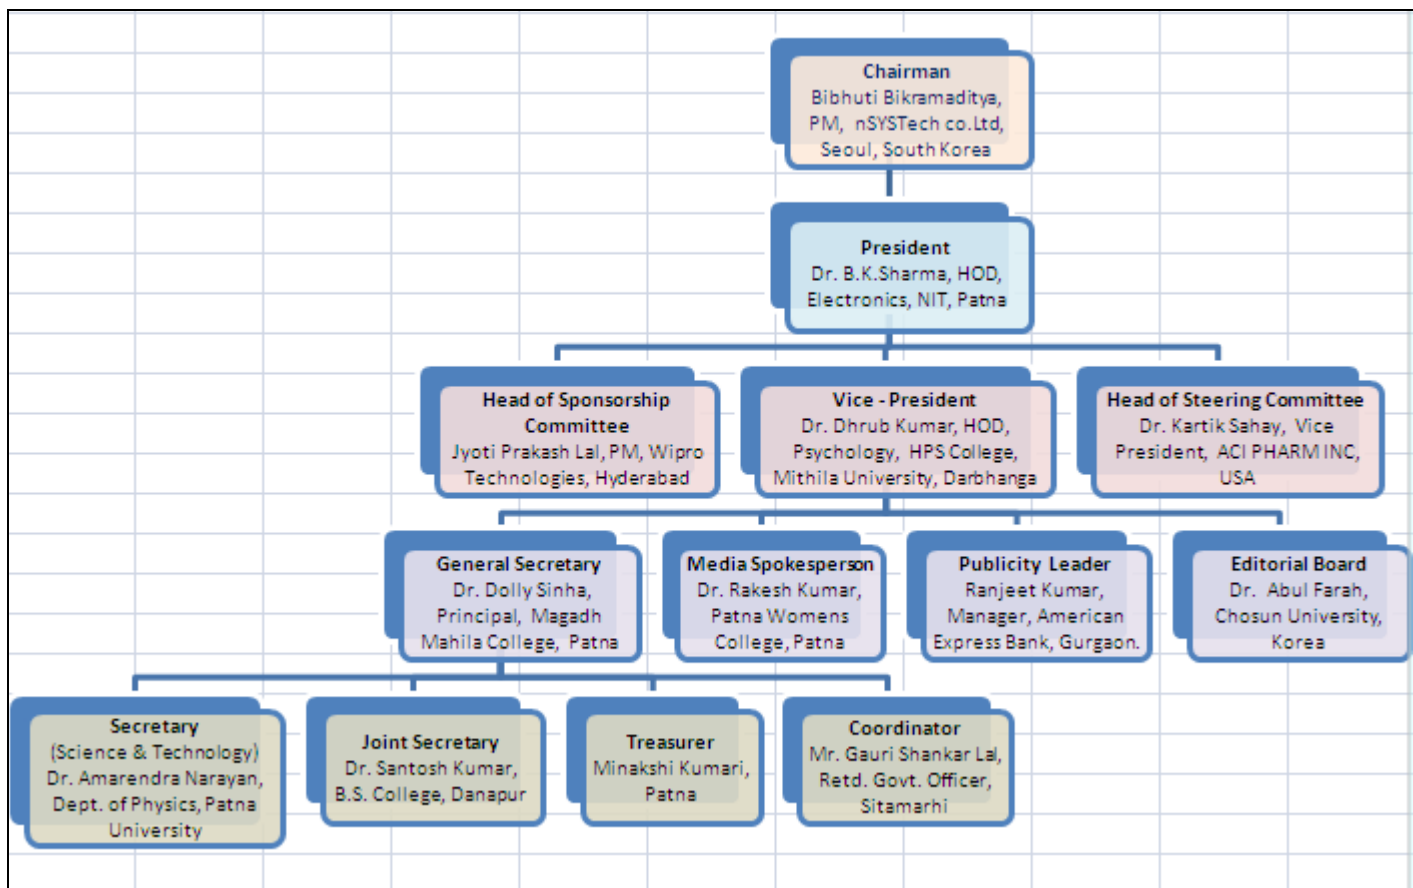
Chairman
Bibhuti Bikramaditya, PM, nSYSTech co.Ltd, Seoul, South Korea

President
Dr. B.K.Sharma, HOD, Electronics, NIT, Patna

Head of Sponsorship Committee
Jyoti Prakash Lal, PM, Wipro Technologies, Hyderabad

Vice - President
Dr. Dhrub Kumar, HOD, Psychology, HPS College, Mithila University, Darbhanga

Head of Steering Committee
Dr. Kartik Sahay, Vice President, ACI PHARM INC, USA

General Secretary
Dr. Dolly Sinha, Principal, Magadh Mahila College, Patna

Media Spokesperson
Dr. Rakesh Kumar, Patna Womens College, Patna

Publicity Leader
Ranjeet Kumar, Manager, American Express Bank, Gurgaon.

Editorial Board
Dr. Abul Farah, Chosun University, Korea

Secretary
(Science & Technology)
Dr. Amarendra Narayan, Dept. of Physics, Patna University

Joint Secretary
Dr. Santosh Kumar, B.S. College, Danapur

Treasurer
Minakshi Kumari, Patna

Coordinator
Mr. Gauri Shankar Lal, Retd. Govt. Officer, Sitamarhi